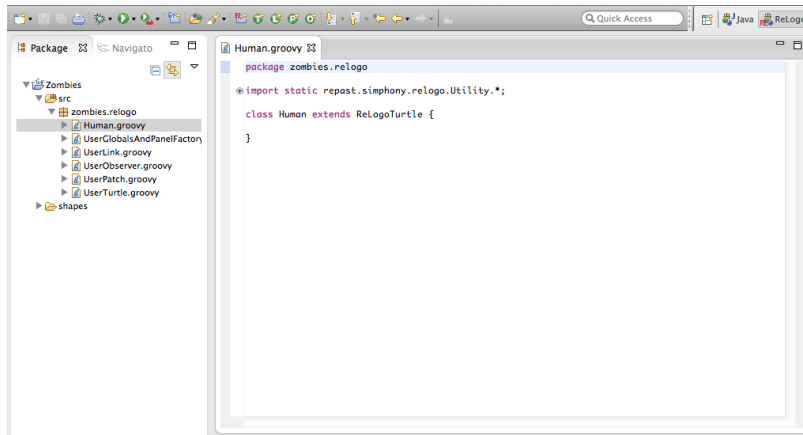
Quick Access

Java

ReLogo

Package

Navigato

Zombies

src

zombies.relogo

Human.groovy

UserGlobalsAndPanelFactory

UserLink.groovy

UserObserver.groovy

UserPatch.groovy

UserTurtle.groovy

shapes

Human.groovy

package zombies.relogo

import static repast.simphony.relogo.Utility.*;

class Human extends ReLogoTurtle {

}